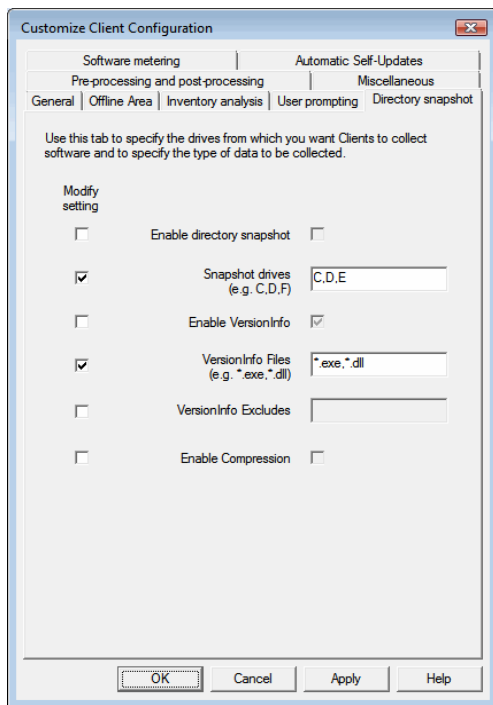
Customize Client Configuration

Software metering
Automatic Self-Updates
Pre-processing and post-processing
Miscellaneous
General
Offline Area
Inventory analysis
User prompting
Directory snapshot

Use this tab to specify the drives from which you want Clients to collect software and to specify the type of data to be collected.

Modify setting

Enable directory snapshot

Snapshot drives (e.g. C,D,F)
C,D,E

Enable VersionInfo

VersionInfo Files (e.g. *.exe,*.dll)
*.exe,*.dll

VersionInfo Excludes

Enable Compression

OK
Cancel
Apply
Help